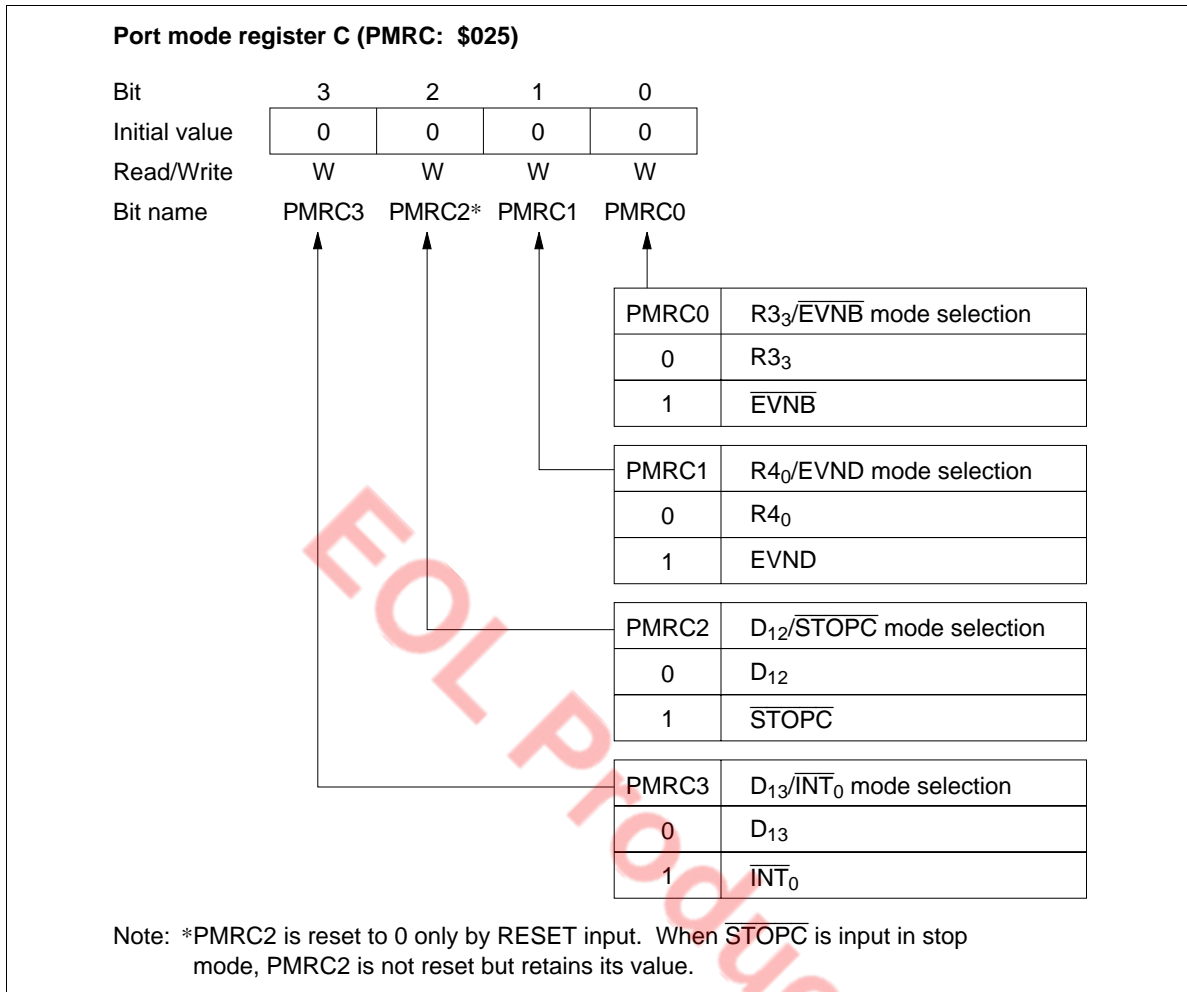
**Port mode register C (PMRC: $025)**

| Bit | 3 | 2 | 1 | 0 |
|---|---|---|---|---|
| Initial value | 0 | 0 | 0 | 0 |
| Read/Write | W | W | W | W |
| Bit name | PMRC3 | PMRC2* | PMRC1 | PMRC0 |

| PMRC0 | R3$_3$/$\overline{EVNB}$ mode selection |
|---|---|
| 0 | R3$_3$ |
| 1 | $\overline{EVNB}$ |

| PMRC1 | R4$_0$/EVND mode selection |
|---|---|
| 0 | R4$_0$ |
| 1 | EVND |

| PMRC2 | D$_{12}$/$\overline{STOPC}$ mode selection |
|---|---|
| 0 | D$_{12}$ |
| 1 | $\overline{STOPC}$ |

| PMRC3 | D$_{13}$/$\overline{INT_0}$ mode selection |
|---|---|
| 0 | D$_{13}$ |
| 1 | $\overline{INT_0}$ |

Note: *PMRC2 is reset to 0 only by RESET input. When $\overline{STOPC}$ is input in stop mode, PMRC2 is not reset but retains its value.

EOL Produ